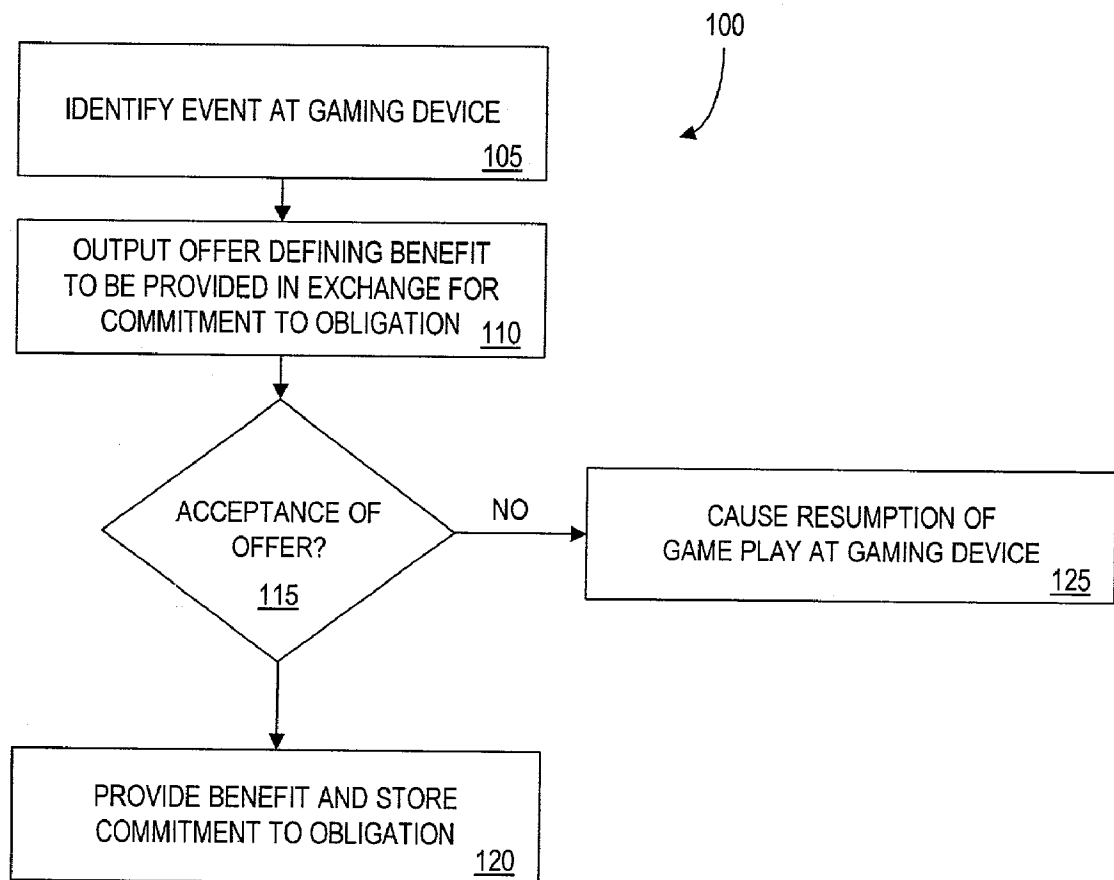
100

IDENTIFY EVENT AT GAMING DEVICE
105

OUTPUT OFFER DEFINING BENEFIT TO BE PROVIDED IN EXCHANGE FOR COMMITMENT TO OBLIGATION 110

ACCEPTANCE OF OFFER?
115

NO

CAUSE RESUMPTION OF GAME PLAY AT GAMING DEVICE
125

PROVIDE BENEFIT AND STORE COMMITMENT TO OBLIGATION
120